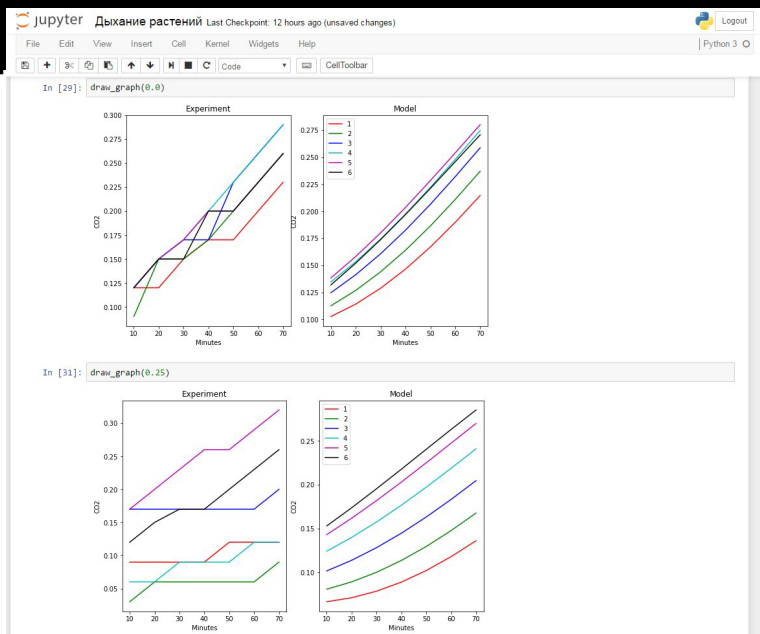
Jupyter Дыхание растений Last Checkpoint: 12 hours ago (unsaved changes)

Logout

File Edit View Insert Cell Kernel Widgets Help

Python 3

Code

CellToolbar

In [29]: draw_graph(0.0)

Experiment

0.300
0.275
0.250
0.225
0.200
0.175
0.150
0.125
0.100

CO2

10 20 30 40 50 60 70
Minutes

Model

1
2
3
4
5
6

0.275
0.250
0.225
0.200
0.175
0.150
0.125
0.100

CO2

10 20 30 40 50 60 70
Minutes

In [31]: draw_graph(0.25)

Experiment

0.30
0.25
0.20
0.15
0.10
0.05

CO2

10 20 30 40 50 60 70
Minutes

Model

1
2
3
4
5
6

0.25
0.20
0.15
0.10

CO2

10 20 30 40 50 60 70
Minutes